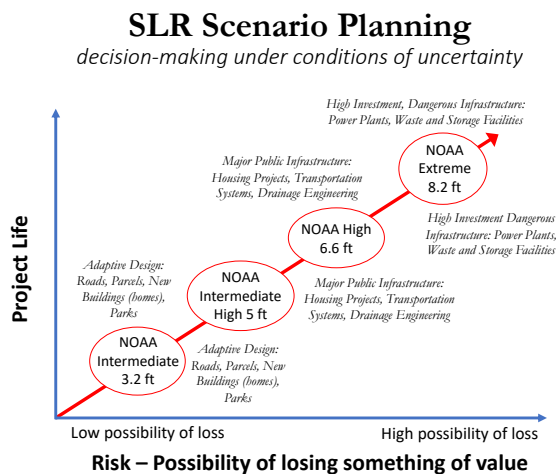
SLR Scenario Planning

decision-making under conditions of uncertainty

High Investment, Dangerous Infrastructure: Power Plants, Waste and Storage Facilities

Major Public Infrastructure: Housing Projects, Transportation Systems, Drainage Engineering

NOAA Extreme 8.2 ft

NOAA High 6.6 ft

High Investment Dangerous Infrastructure: Power Plants, Waste and Storage Facilities

Adaptive Design: Roads, Parcels, New Buildings (homes), Parks

NOAA Intermediate High 5 ft

Major Public Infrastructure: Housing Projects, Transportation Systems, Drainage Engineering

NOAA Intermediate 3.2 ft

Adaptive Design: Roads, Parcels, New Buildings (homes), Parks

Project Life

Low possibility of loss

High possibility of loss

Risk – Possibility of losing something of value